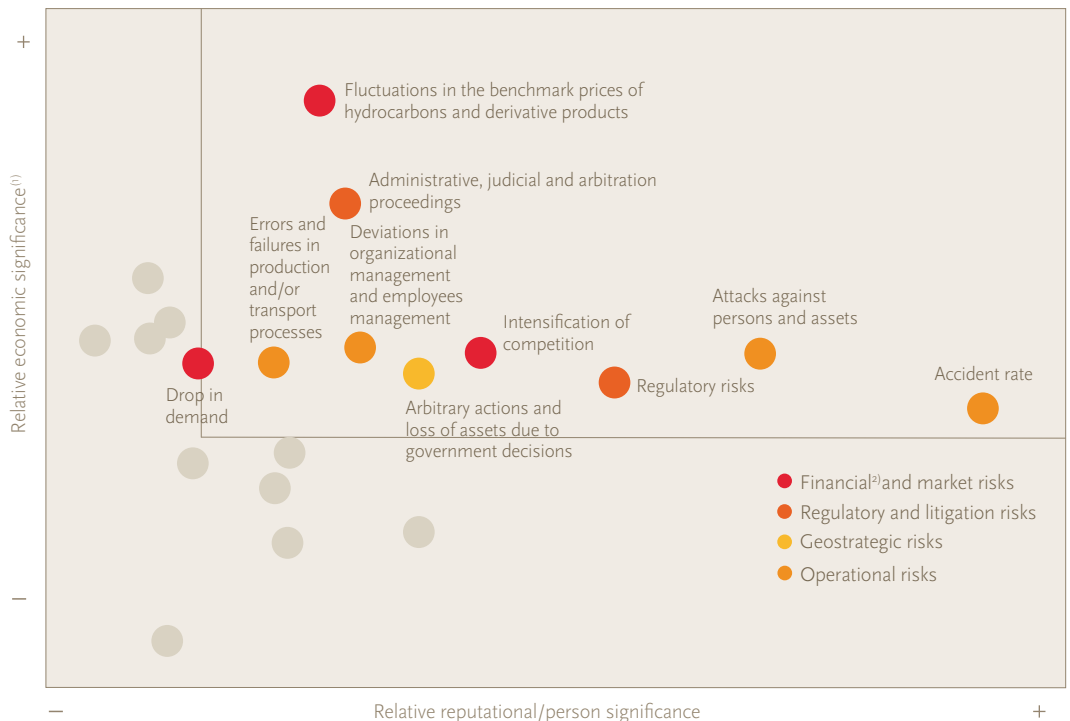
+

Relative economic significance$^{(1)}$

–

Fluctuations in the benchmark prices of hydrocarbons and derivative products

Administrative, judicial and arbitration proceedings

Errors and failures in production and/or transport processes

Deviations in organizational management and employees management

Attacks against persons and assets

Intensification of competition

Drop in demand

Regulatory risks

Accident rate

Arbitrary actions and loss of assets due to government decisions

Financial$^{2)}$and market risks

Regulatory and litigation risks

Geostrategic risks

Operational risks

–

Relative reputational/person significance

+